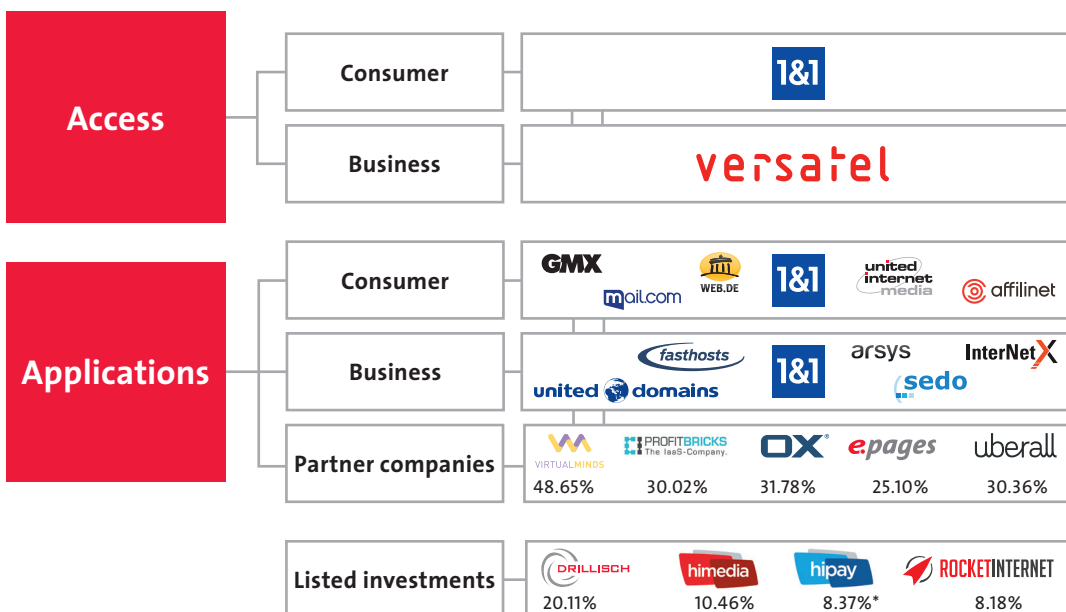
Access

Consumer

1&1

Business

versatel

Applications

Consumer

GMX

mail.com

WEB.DE

1&1

united internet media

affilinet

Business

fasthosts

united domains

1&1

arsys

sedo

InterNetX

Partner companies

VIRTUALMINDS
48.65%

PROFITBRICKS The IaaS-Company.
30.02%

OX
31.78%

epages
25.10%

uberall
30.36%

Listed investments

DRILLISCH
20.11%

himedia
10.46%

hipay
8.37%*

ROCKETINTERNET
8.18%